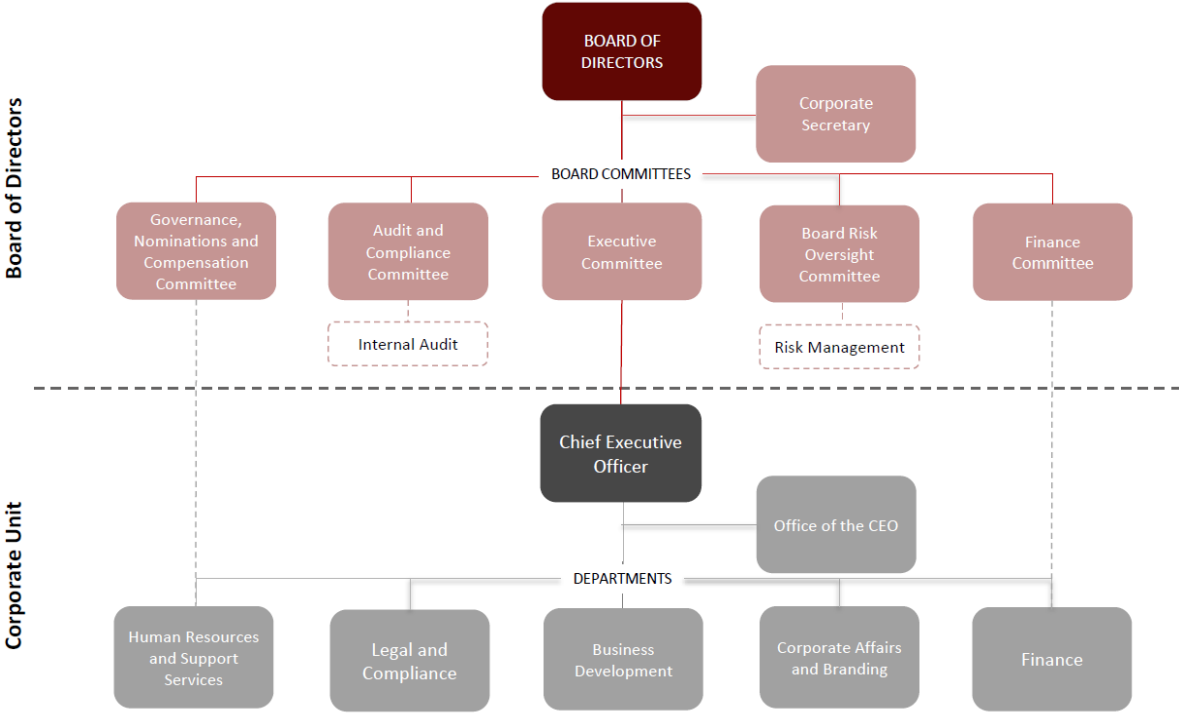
Board of Directors

BOARD OF DIRECTORS

Corporate Secretary

BOARD COMMITTEES

Governance, Nominations and Compensation Committee

Audit and Compliance Committee

Executive Committee

Board Risk Oversight Committee

Finance Committee

Internal Audit

Risk Management

Corporate Unit

Chief Executive Officer

Office of the CEO

DEPARTMENTS

Human Resources and Support Services

Legal and Compliance

Business Development

Corporate Affairs and Branding

Finance